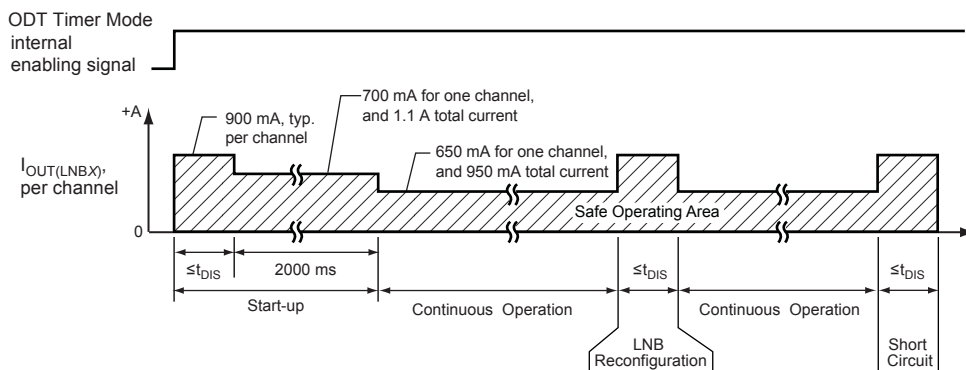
ODT Timer Mode internal enabling signal

+A

900 mA, typ. per channel

700 mA for one channel, and 1.1 A total current

650 mA for one channel, and 950 mA total current

$I_{OUT(LNBX)}$, per channel

Safe Operating Area

0

$\leq t_{DIS}$

2000 ms

$\leq t_{DIS}$

$\leq t_{DIS}$

Start-up

Continuous Operation

Continuous Operation

LNB Reconfiguration

Short Circuit